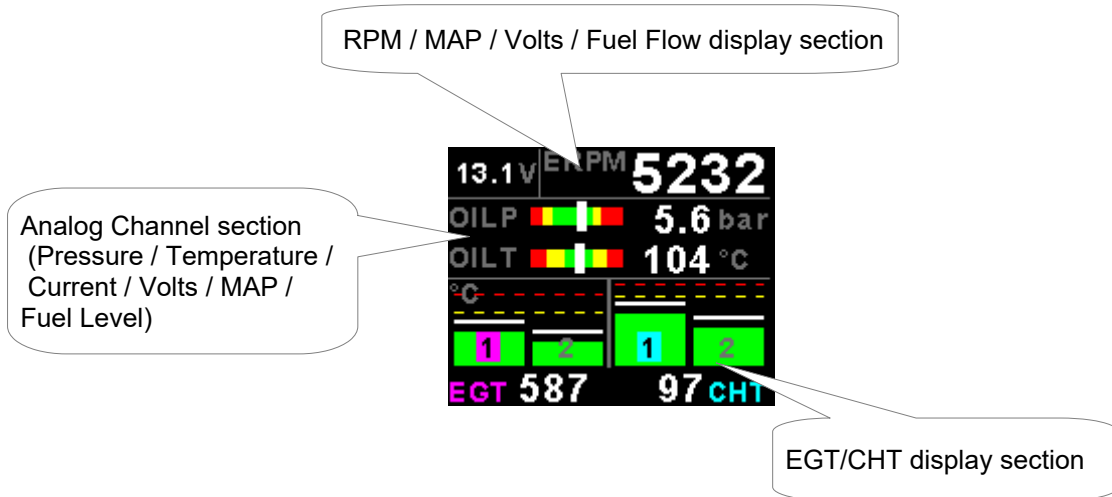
RPM / MAP / Volts / Fuel Flow display section

Analog Channel section (Pressure / Temperature / Current / Volts / MAP / Fuel Level)

13.1 V ERPM 5232

OILP 5.6 bar

OILT 104 °C

°C

1 2 1 2

EGT 587 97 CHT

EGT/CHT display section